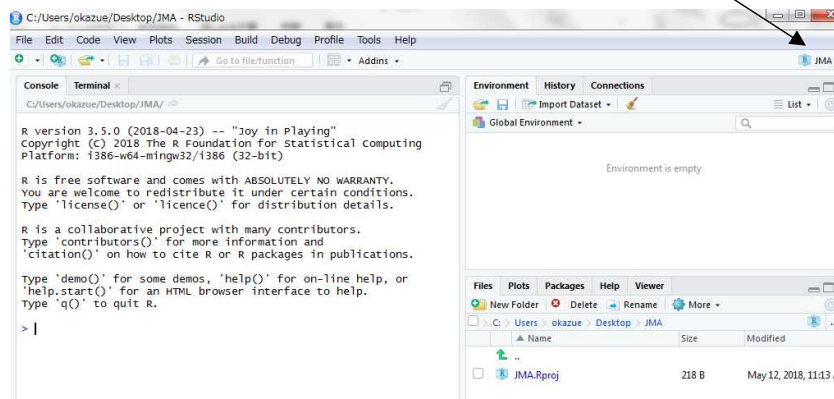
C:/Users/okazue/Desktop/JMA - RStudio

File Edit Code View Plots Session Build Debug Profile Tools Help

Go to file/function Addins

JMA

Console Terminal

C:/Users/okazue/Desktop/JMA/

R version 3.5.0 (2018-04-23) -- "Joy in Playing"
Copyright (C) 2018 The R Foundation for Statistical Computing
Platform: i386-w64-mingw32/i386 (32-bit)

R is free software and comes with ABSOLUTELY NO WARRANTY.
You are welcome to redistribute it under certain conditions.
Type 'license()' or 'licence()' for distribution details.

R is a collaborative project with many contributors.
Type 'contributors()' for more information and
'citation()' on how to cite R or R packages in publications.

Type 'demo()' for some demos, 'help()' for on-line help, or
'help.start()' for an HTML browser interface to help.
Type 'q()' to quit R.

>

Environment History Connections

Import Dataset

List

Global Environment

Environment is empty

Files Plots Packages Help Viewer

New Folder Delete Rename More

C: > Users > okazue > Desktop > JMA

| | Name | Size | Modified |
|---|---|---|---|
| | .. | | |
| | JMA.Rproj | 218 B | May 12, 2018, 11:13 |